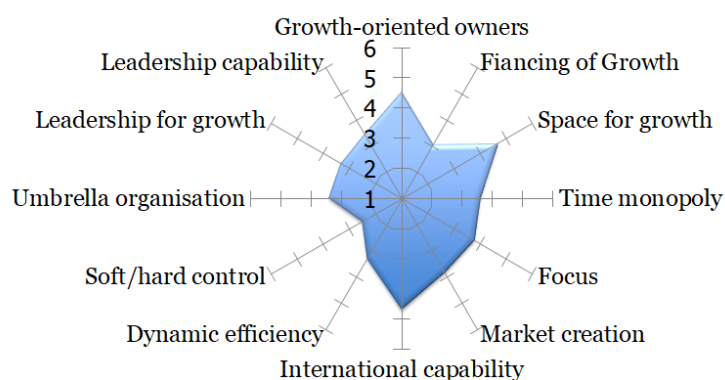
Growth-oriented owners
6
5
4
3
2
1
Leadership capability
Fiancing of Growth
Leadership for growth
Space for growth
Umbrella organisation
Time monopoly
Soft/hard control
Focus
Dynamic efficiency
Market creation
International capability